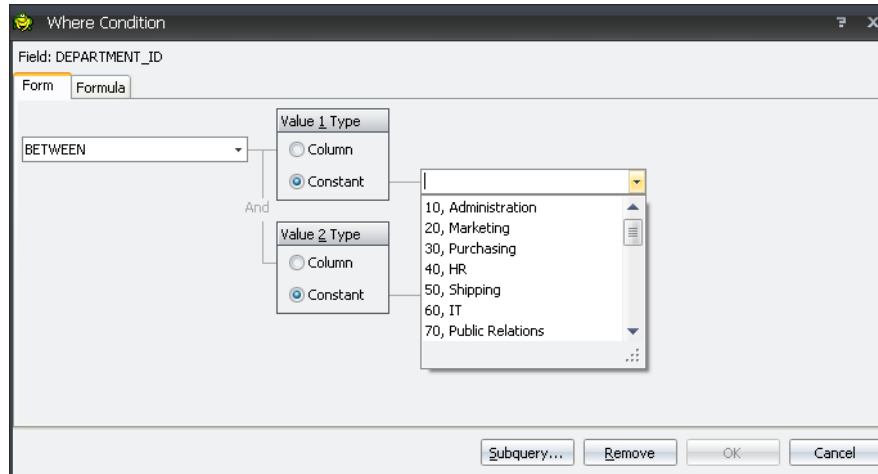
Where Condition

Field: DEPARTMENT_ID

Form | Formula

BETWEEN

Value 1 Type
Column
Constant

And

Value 2 Type
Column
Constant

10, Administration
20, Marketing
30, Purchasing
40, HR
50, Shipping
60, IT
70, Public Relations

Subquery... | Remove | OK | Cancel